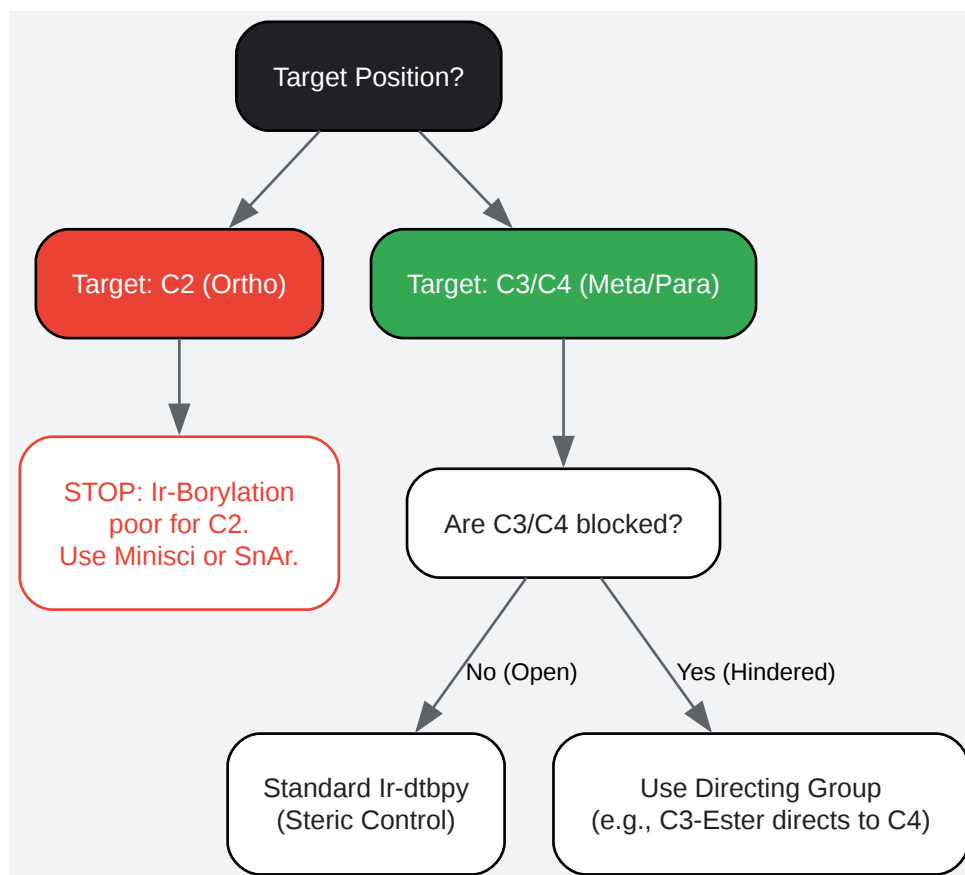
Target Position?

Target: C2 (Ortho)

Target: C3/C4 (Meta/Para)

STOP: Ir-Borylation poor for C2.
Use Minisci or SnAr.

Are C3/C4 blocked?

No (Open)

Yes (Hindered)

Standard Ir-dtbpy
(Steric Control)

Use Directing Group
(e.g., C3-Ester directs to C4)